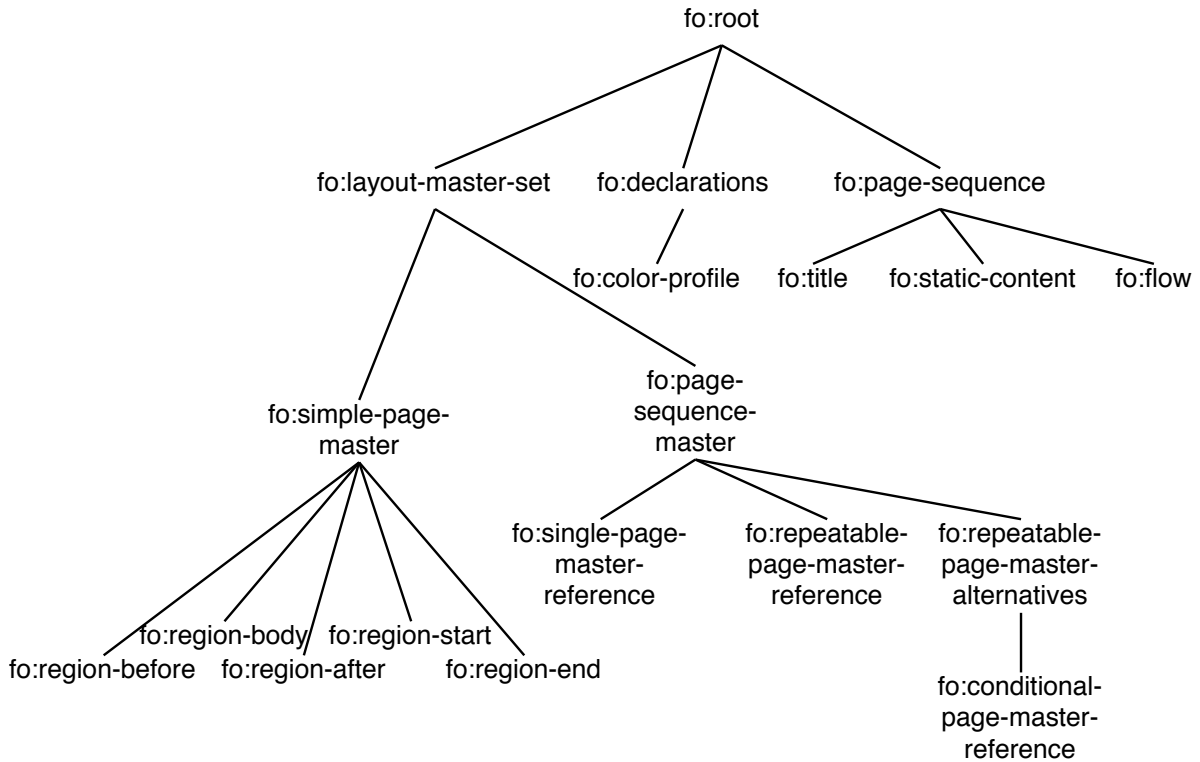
fo:root

fo:layout-master-set

fo:declarations

fo:page-sequence

fo:color-profile

fo:title

fo:static-content

fo:flow

fo:simple-page-master

fo:page-sequence-master

fo:single-page-master-reference

fo:repeatable-page-master-reference

fo:repeatable-page-master-alternatives

fo:region-body

fo:region-start

fo:region-before

fo:region-after

fo:region-end

fo:conditional-page-master-reference